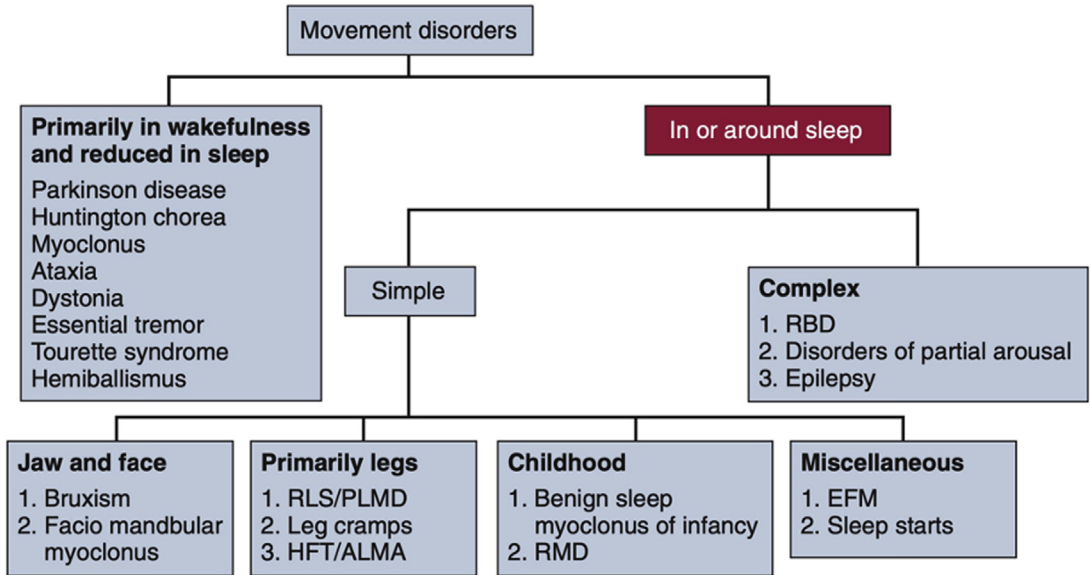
Movement disorders

Primarily in wakefulness and reduced in sleep
Parkinson disease
Huntington chorea
Myoclonus
Ataxia
Dystonia
Essential tremor
Tourette syndrome
Hemiballismus

In or around sleep

Simple

Complex
1. RBD
2. Disorders of partial arousal
3. Epilepsy

Jaw and face
1. Bruxism
2. Facio mandbular myoclonus

Primarily legs
1. RLS/PLMD
2. Leg cramps
3. HFT/ALMA

Childhood
1. Benign sleep myoclonus of infancy
2. RMD

Miscellaneous
1. EFM
2. Sleep starts